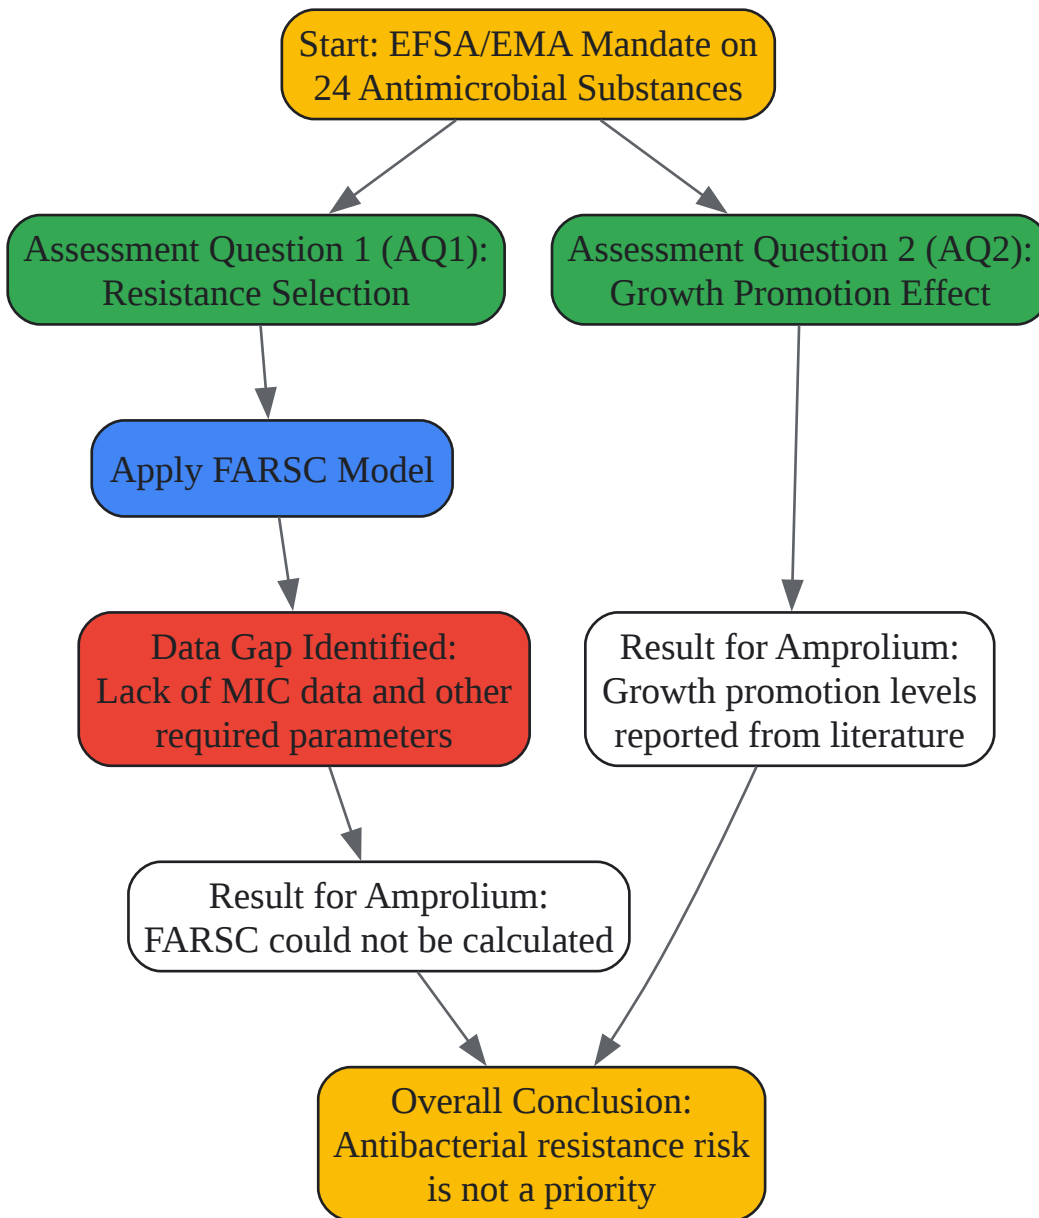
Start: EFSA/EMA Mandate on 24 Antimicrobial Substances

Assessment Question 1 (AQ1): Resistance Selection

Assessment Question 2 (AQ2): Growth Promotion Effect

Apply FARSC Model

Data Gap Identified: Lack of MIC data and other required parameters

Result for Amprolium: Growth promotion levels reported from literature

Result for Amprolium: FARSC could not be calculated

Overall Conclusion: Antibacterial resistance risk is not a priority